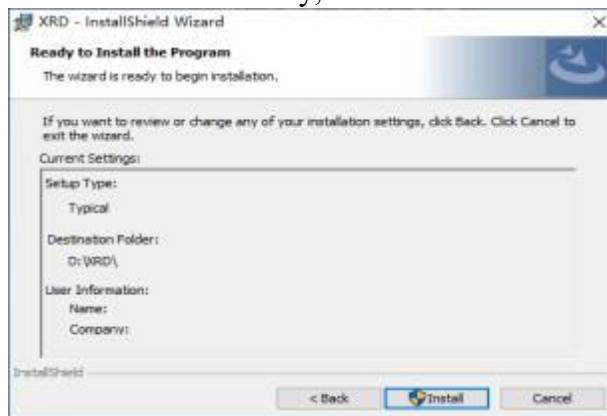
XRD - InstallShield Wizard

×

Ready to Install the Program

The wizard is ready to begin installation.

If you want to review or change any of your installation settings, click Back. Click Cancel to exit the wizard.

Current Settings:

Setup Type:

Typical

Destination Folder:

D:\XRD\

User Information:

Name:

Company:

InstallShield

< Back

Install

Cancel